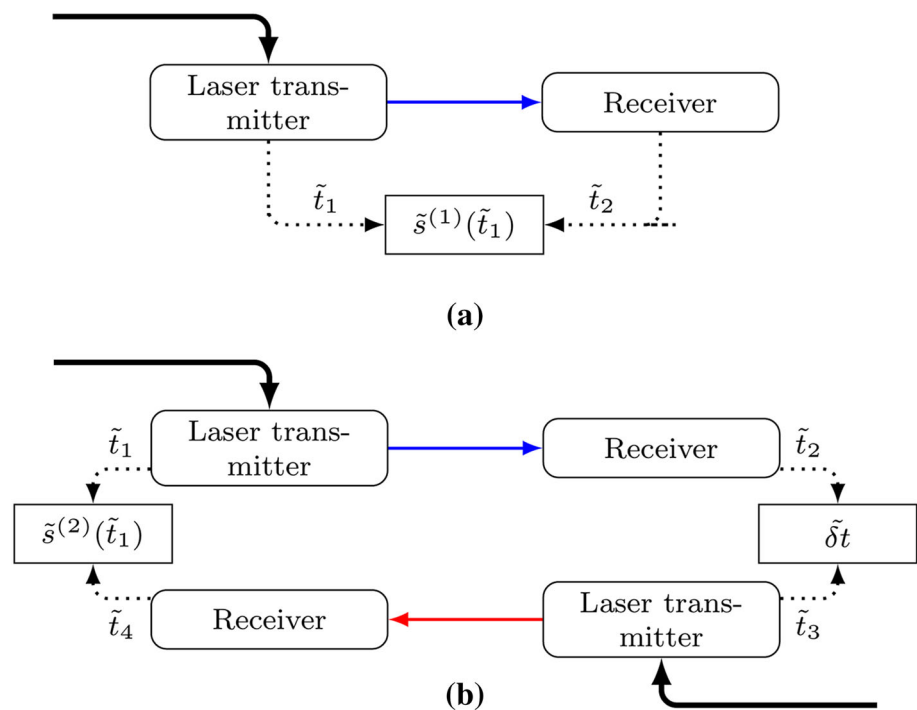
Laser transmitter

Receiver

$\tilde{t}_1$

$\tilde{s}^{(1)}(\tilde{t}_1)$

$\tilde{t}_2$

(a)

$\tilde{t}_1$

Laser transmitter

Receiver

$\tilde{t}_2$

$\tilde{s}^{(2)}(\tilde{t}_1)$

$\tilde{\delta t}$

$\tilde{t}_4$

Receiver

Laser transmitter

$\tilde{t}_3$

(b)